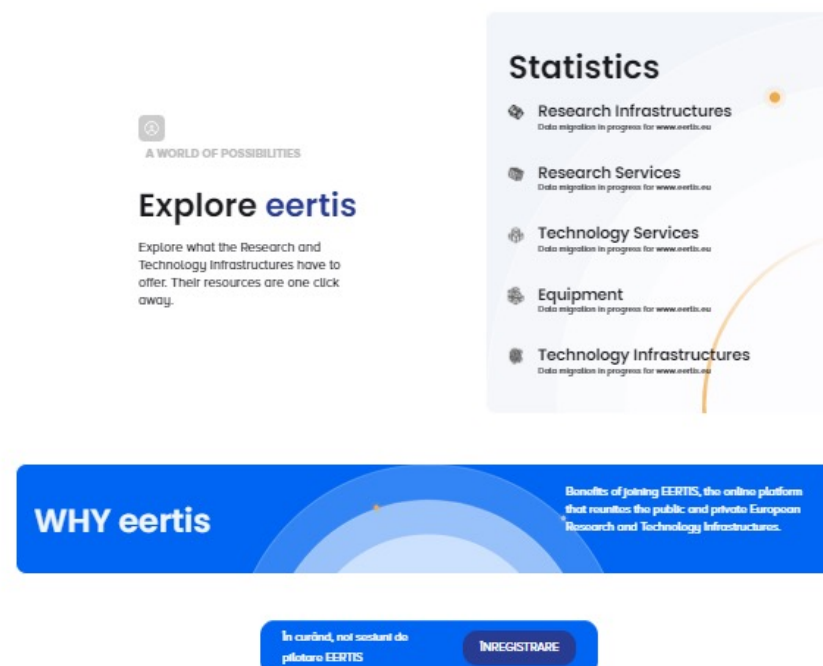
A WORLD OF POSSIBILITIES

Explore eertis

Explore what the Research and Technology Infrastructures have to offer. Their resources are one click away.

Statistics

Research Infrastructures
Data migration in progress for www.eertis.eu

Research Services
Data migration in progress for www.eertis.eu

Technology Services
Data migration in progress for www.eertis.eu

Equipment
Data migration in progress for www.eertis.eu

Technology Infrastructures
Data migration in progress for www.eertis.eu

WHY eertis

Benefits of joining EERTIS, the online platform that reunites the public and private European Research and Technology Infrastructures.

În curând, noi sesiuni de pilotare EERTIS

ÎNREGISTRARE